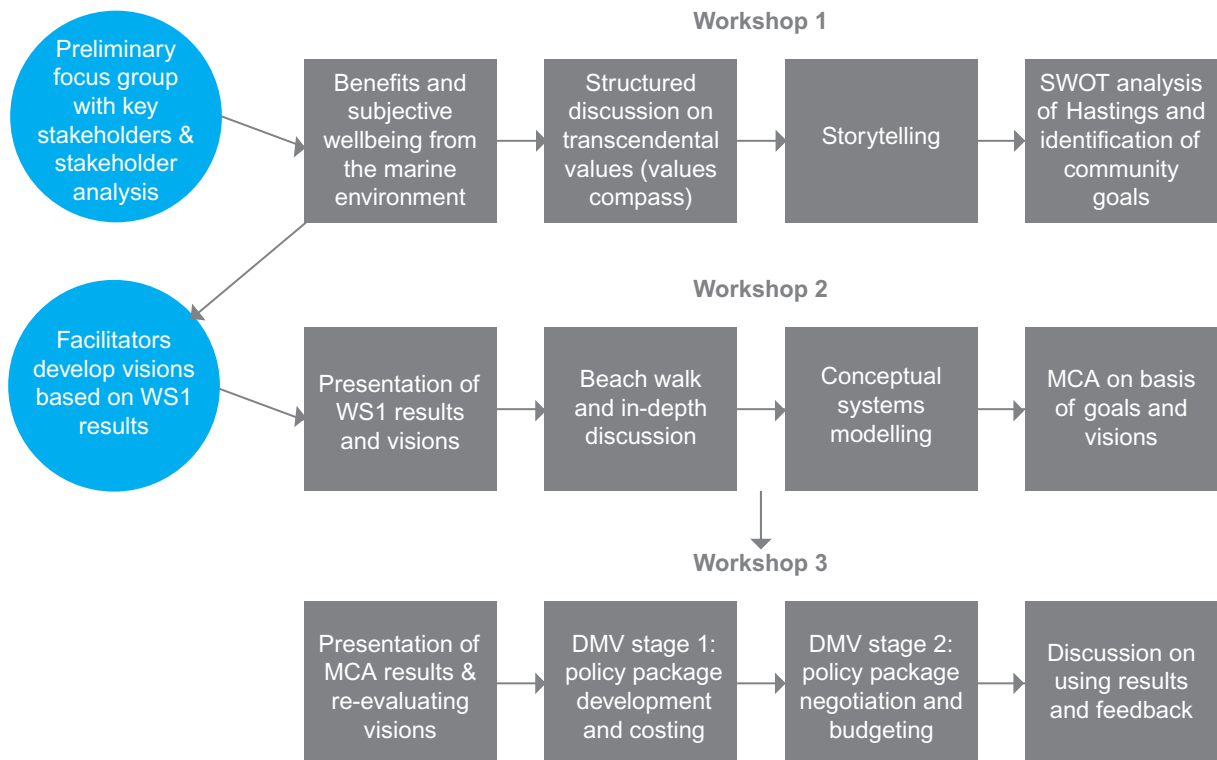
Workshop 1

Preliminary focus group with key stakeholders & stakeholder analysis

Benefits and subjective wellbeing from the marine environment

Structured discussion on transcendental values (values compass)

Storytelling

SWOT analysis of Hastings and identification of community goals

Workshop 2

Facilitators develop visions based on WS1 results

Presentation of WS1 results and visions

Beach walk and in-depth discussion

Conceptual systems modelling

MCA on basis of goals and visions

Workshop 3

Presentation of MCA results & re-evaluating visions

DMV stage 1: policy package development and costing

DMV stage 2: policy package negotiation and budgeting

Discussion on using results and feedback